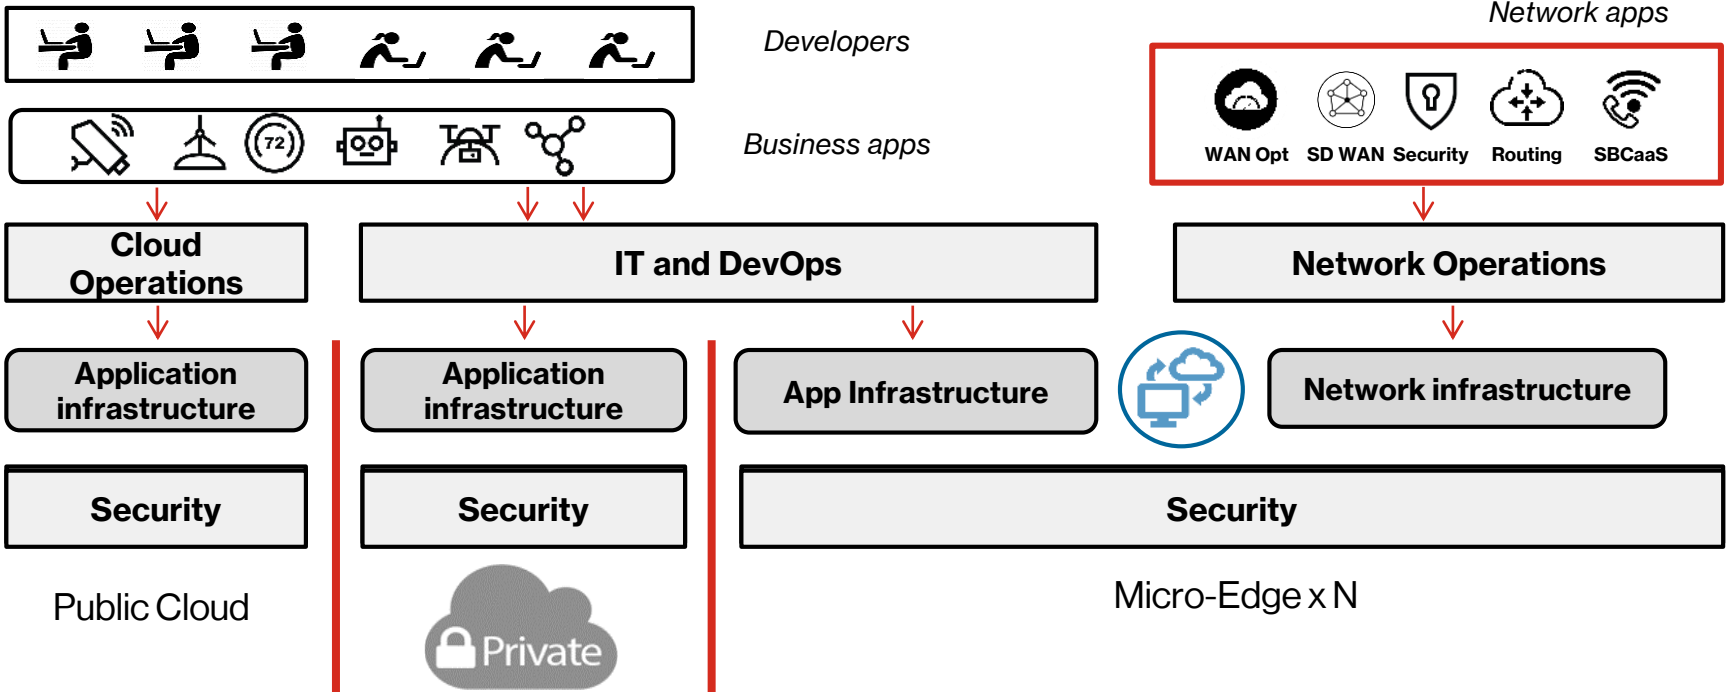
Developers

Network apps

72

Business apps

WAN Opt SD WAN Security Routing SBCaaS

Cloud Operations

IT and DevOps

Network Operations

Application infrastructure

Application infrastructure

App Infrastructure

Network infrastructure

Security

Security

Security

Public Cloud

Private

Micro-Edge x N